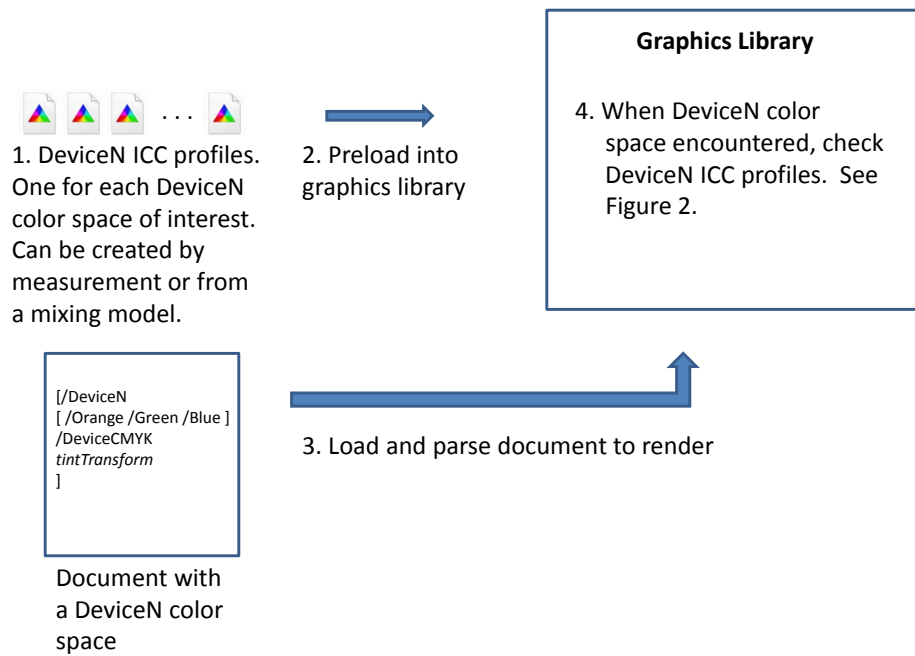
. . .

1. DeviceN ICC profiles. One for each DeviceN color space of interest. Can be created by measurement or from a mixing model.

2. Preload into graphics library

Graphics Library

4. When DeviceN color space encountered, check DeviceN ICC profiles. See Figure 2.

[/DeviceN
[ /Orange /Green /Blue ]
/DeviceCMYK
*tintTransform*
]

3. Load and parse document to render

Document with a DeviceN color space